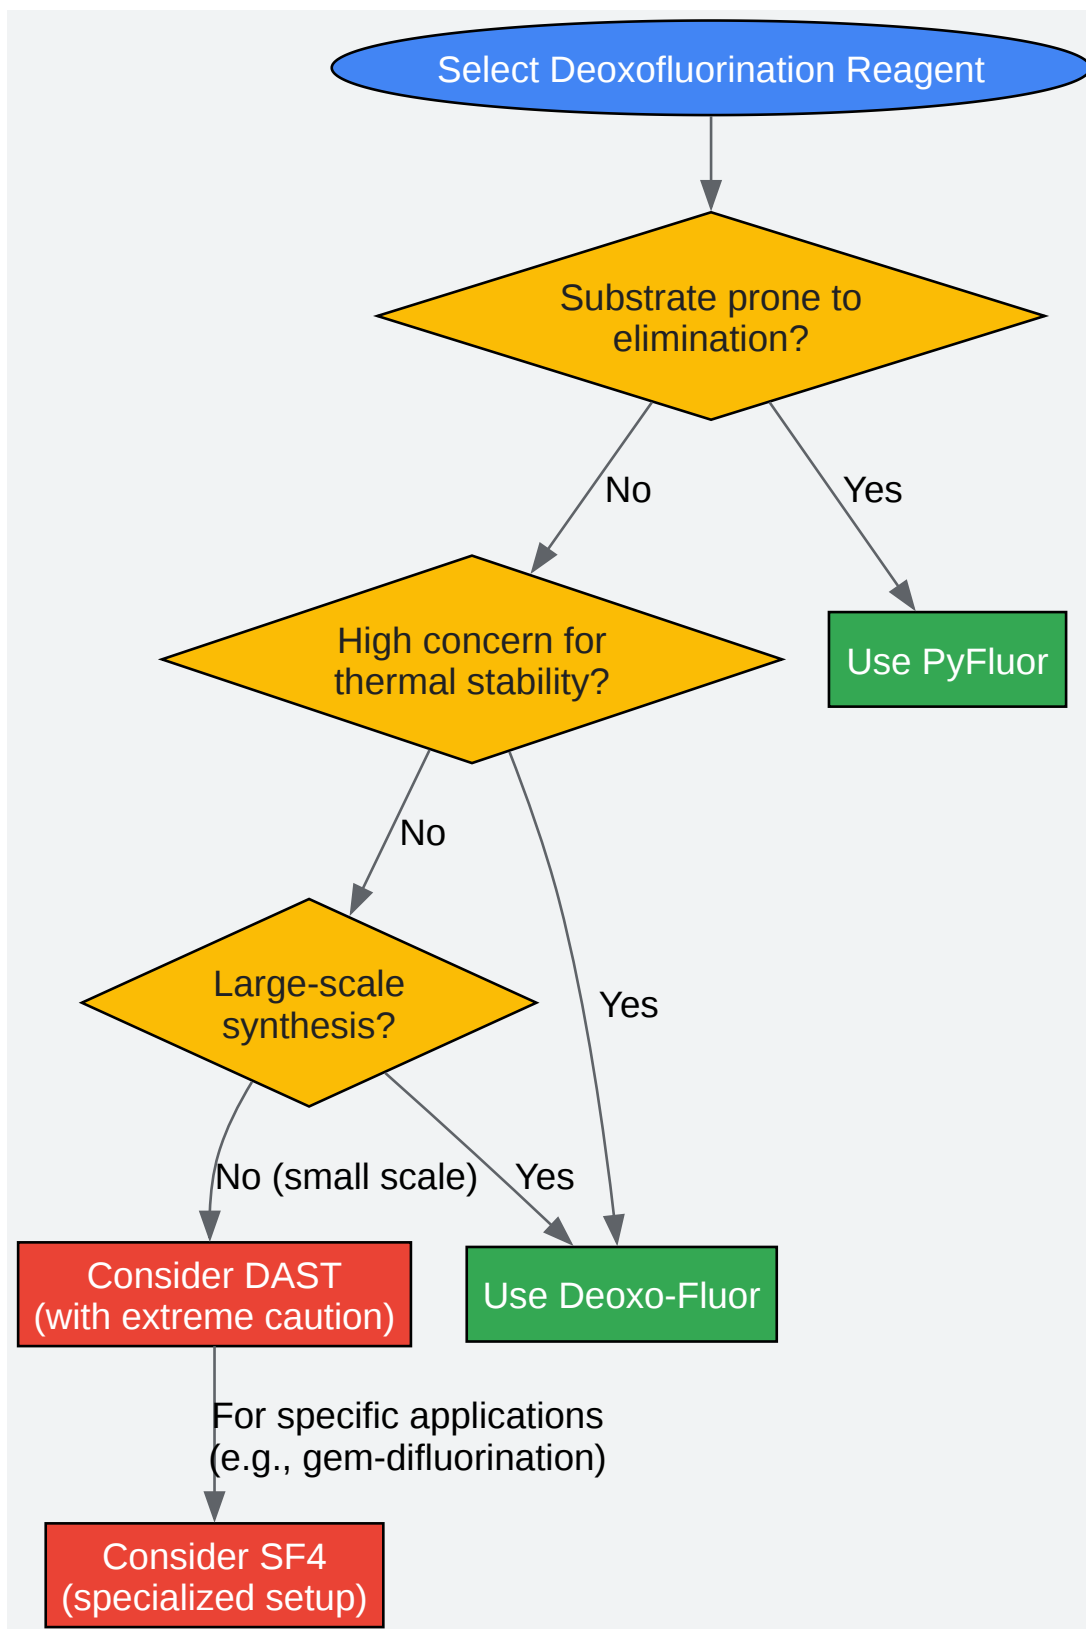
Select Deoxofluorination Reagent

Substrate prone to elimination?

No

Yes

High concern for thermal stability?

Use PyFluor

No

Yes

Large-scale synthesis?

No (small scale)

Yes

Consider DAST (with extreme caution)

Use Deoxo-Fluor

For specific applications (e.g., gem-difluorination)

Consider SF4 (specialized setup)